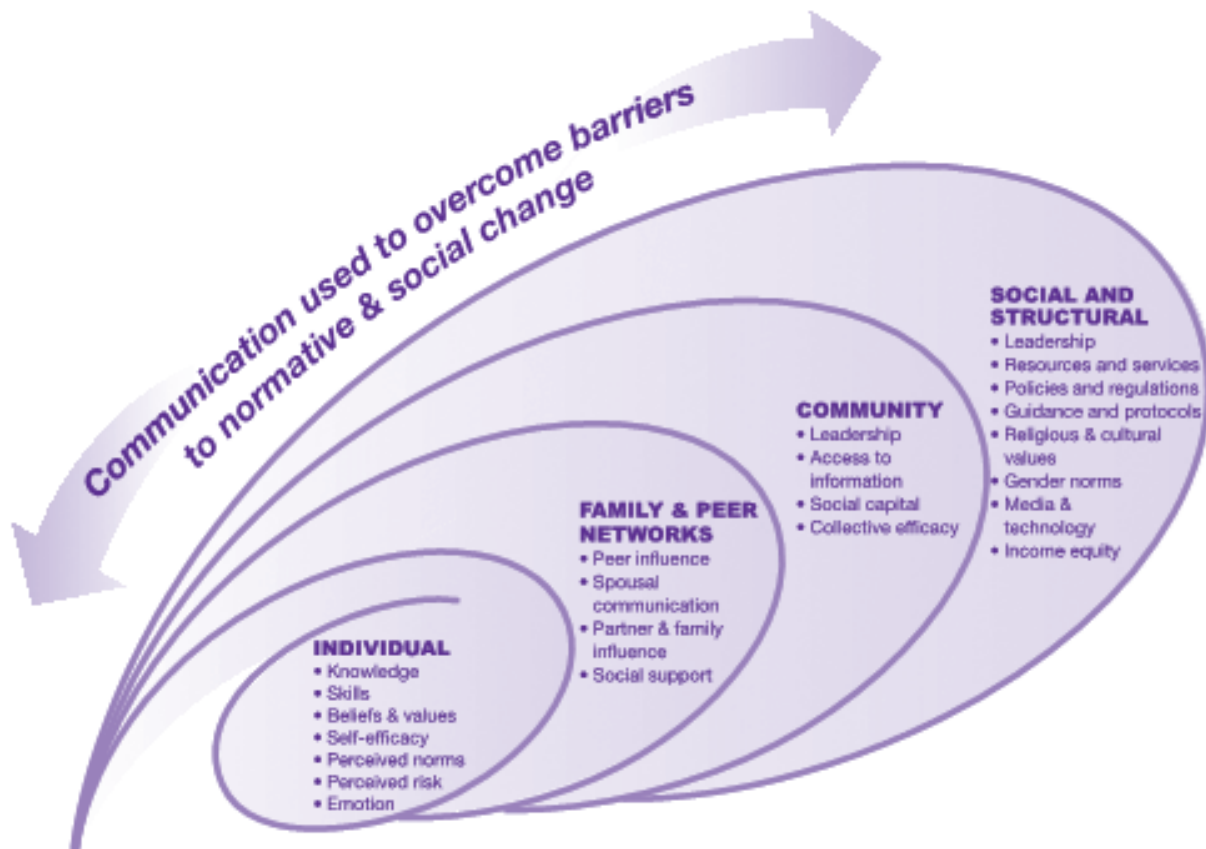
Communication used to overcome barriers to normative & social change

SOCIAL AND STRUCTURAL
• Leadership
• Resources and services
• Policies and regulations
• Guidance and protocols
• Religious & cultural values
• Gender norms
• Media & technology
• Income equity

COMMUNITY
• Leadership
• Access to information
• Social capital
• Collective efficacy

FAMILY & PEER NETWORKS
• Peer influence
• Spousal communication
• Partner & family influence
• Social support

INDIVIDUAL
• Knowledge
• Skills
• Beliefs & values
• Self-efficacy
• Perceived norms
• Perceived risk
• Emotion